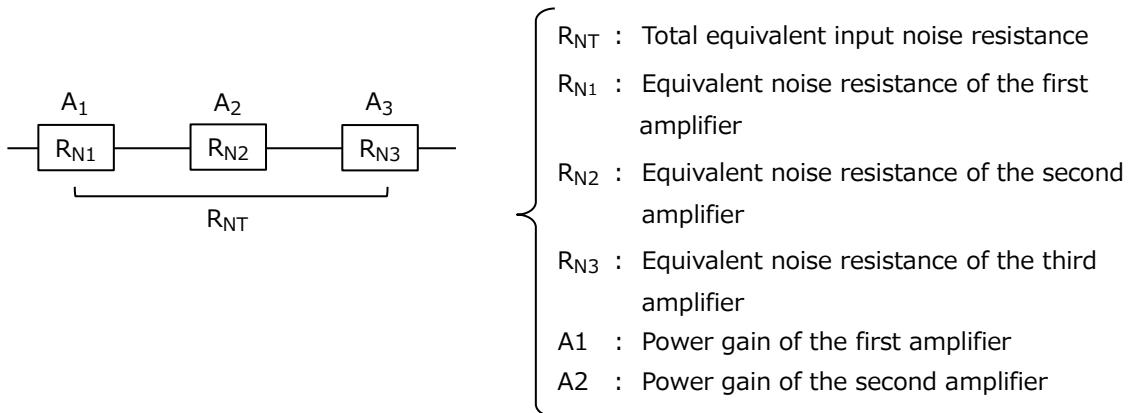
$A_1$ $A_2$ $A_3$

$R_{N1}$ $R_{N2}$ $R_{N3}$

$R_{NT}$

$R_{NT}$ : Total equivalent input noise resistance

$R_{N1}$ : Equivalent noise resistance of the first amplifier

$R_{N2}$ : Equivalent noise resistance of the second amplifier

$R_{N3}$ : Equivalent noise resistance of the third amplifier

A1 : Power gain of the first amplifier

A2 : Power gain of the second amplifier